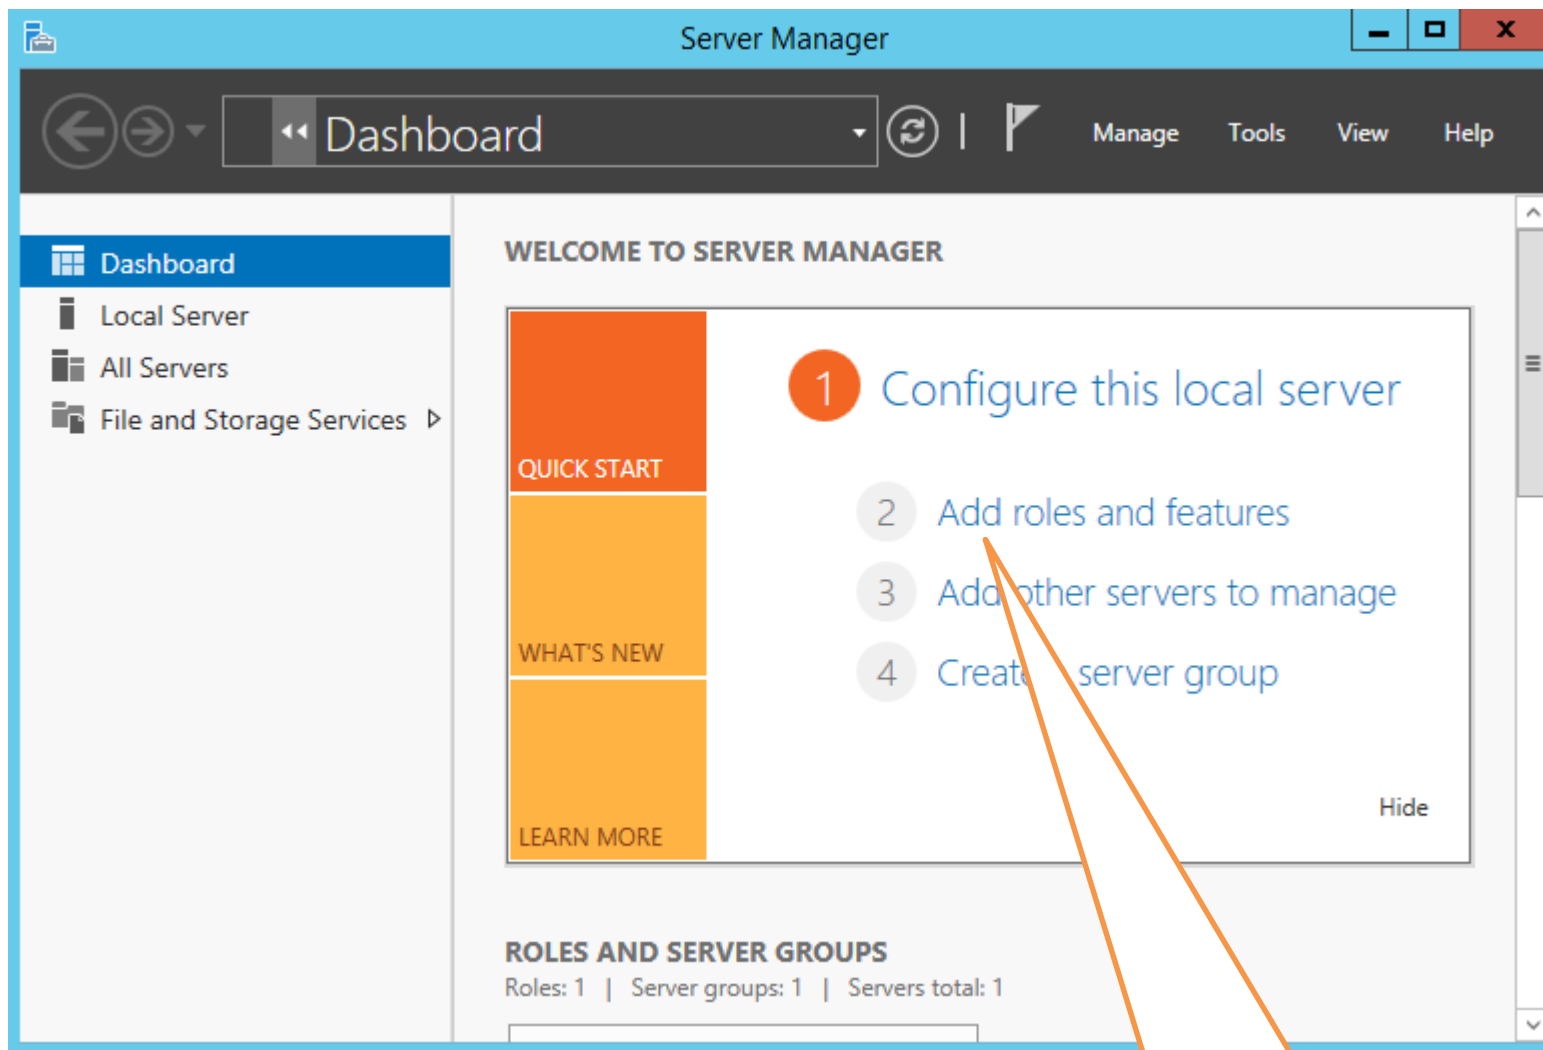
Server Manager

Dashboard

Manage Tools View Help

Dashboard
Local Server
All Servers
File and Storage Services

WELCOME TO SERVER MANAGER

QUICK START
WHAT'S NEW
LEARN MORE

1 Configure this local server

2 Add roles and features

3 Add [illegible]ther servers to manage

4 Creat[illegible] server group

Hide

ROLES AND SERVER GROUPS
Roles: 1 | Server groups: 1 | Servers total: 1